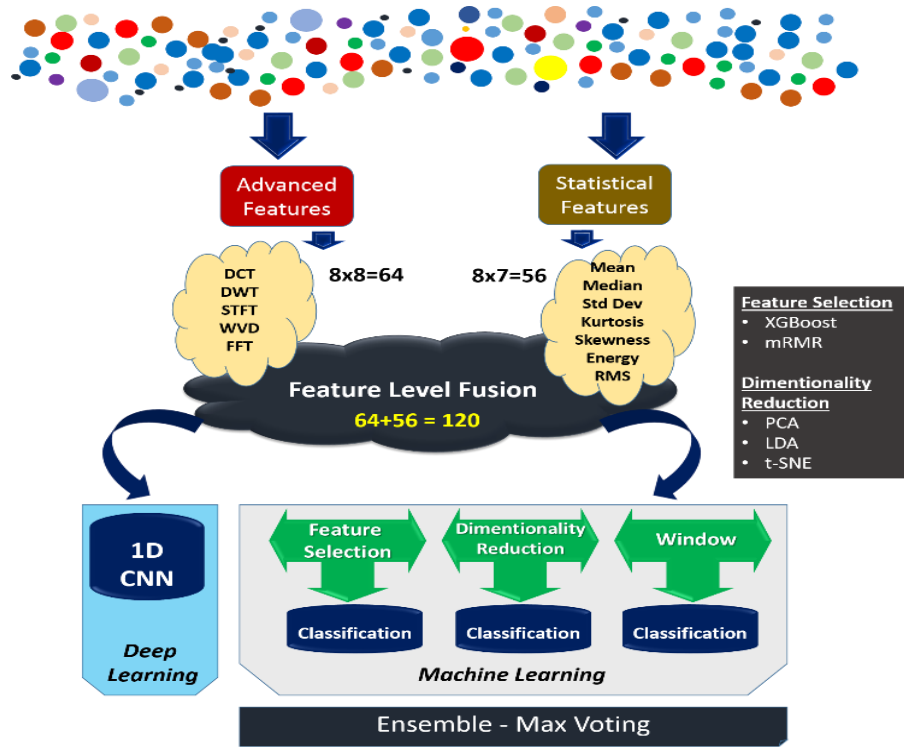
Advanced Features

Statistical Features

8x8=64

8x7=56

DCT
DWT
STFT
WVD
FFT

Mean
Median
Std Dev
Kurtosis
Skewness
Energy
RMS

Feature Level Fusion
64+56 = 120

Feature Selection
• XGBoost
• mRMR

Dimentionality Reduction
• PCA
• LDA
• t-SNE

1D CNN

Deep Learning

Feature Selection

Dimentionality Reduction

Window

Classification

Classification

Classification

Machine Learning

Ensemble - Max Voting